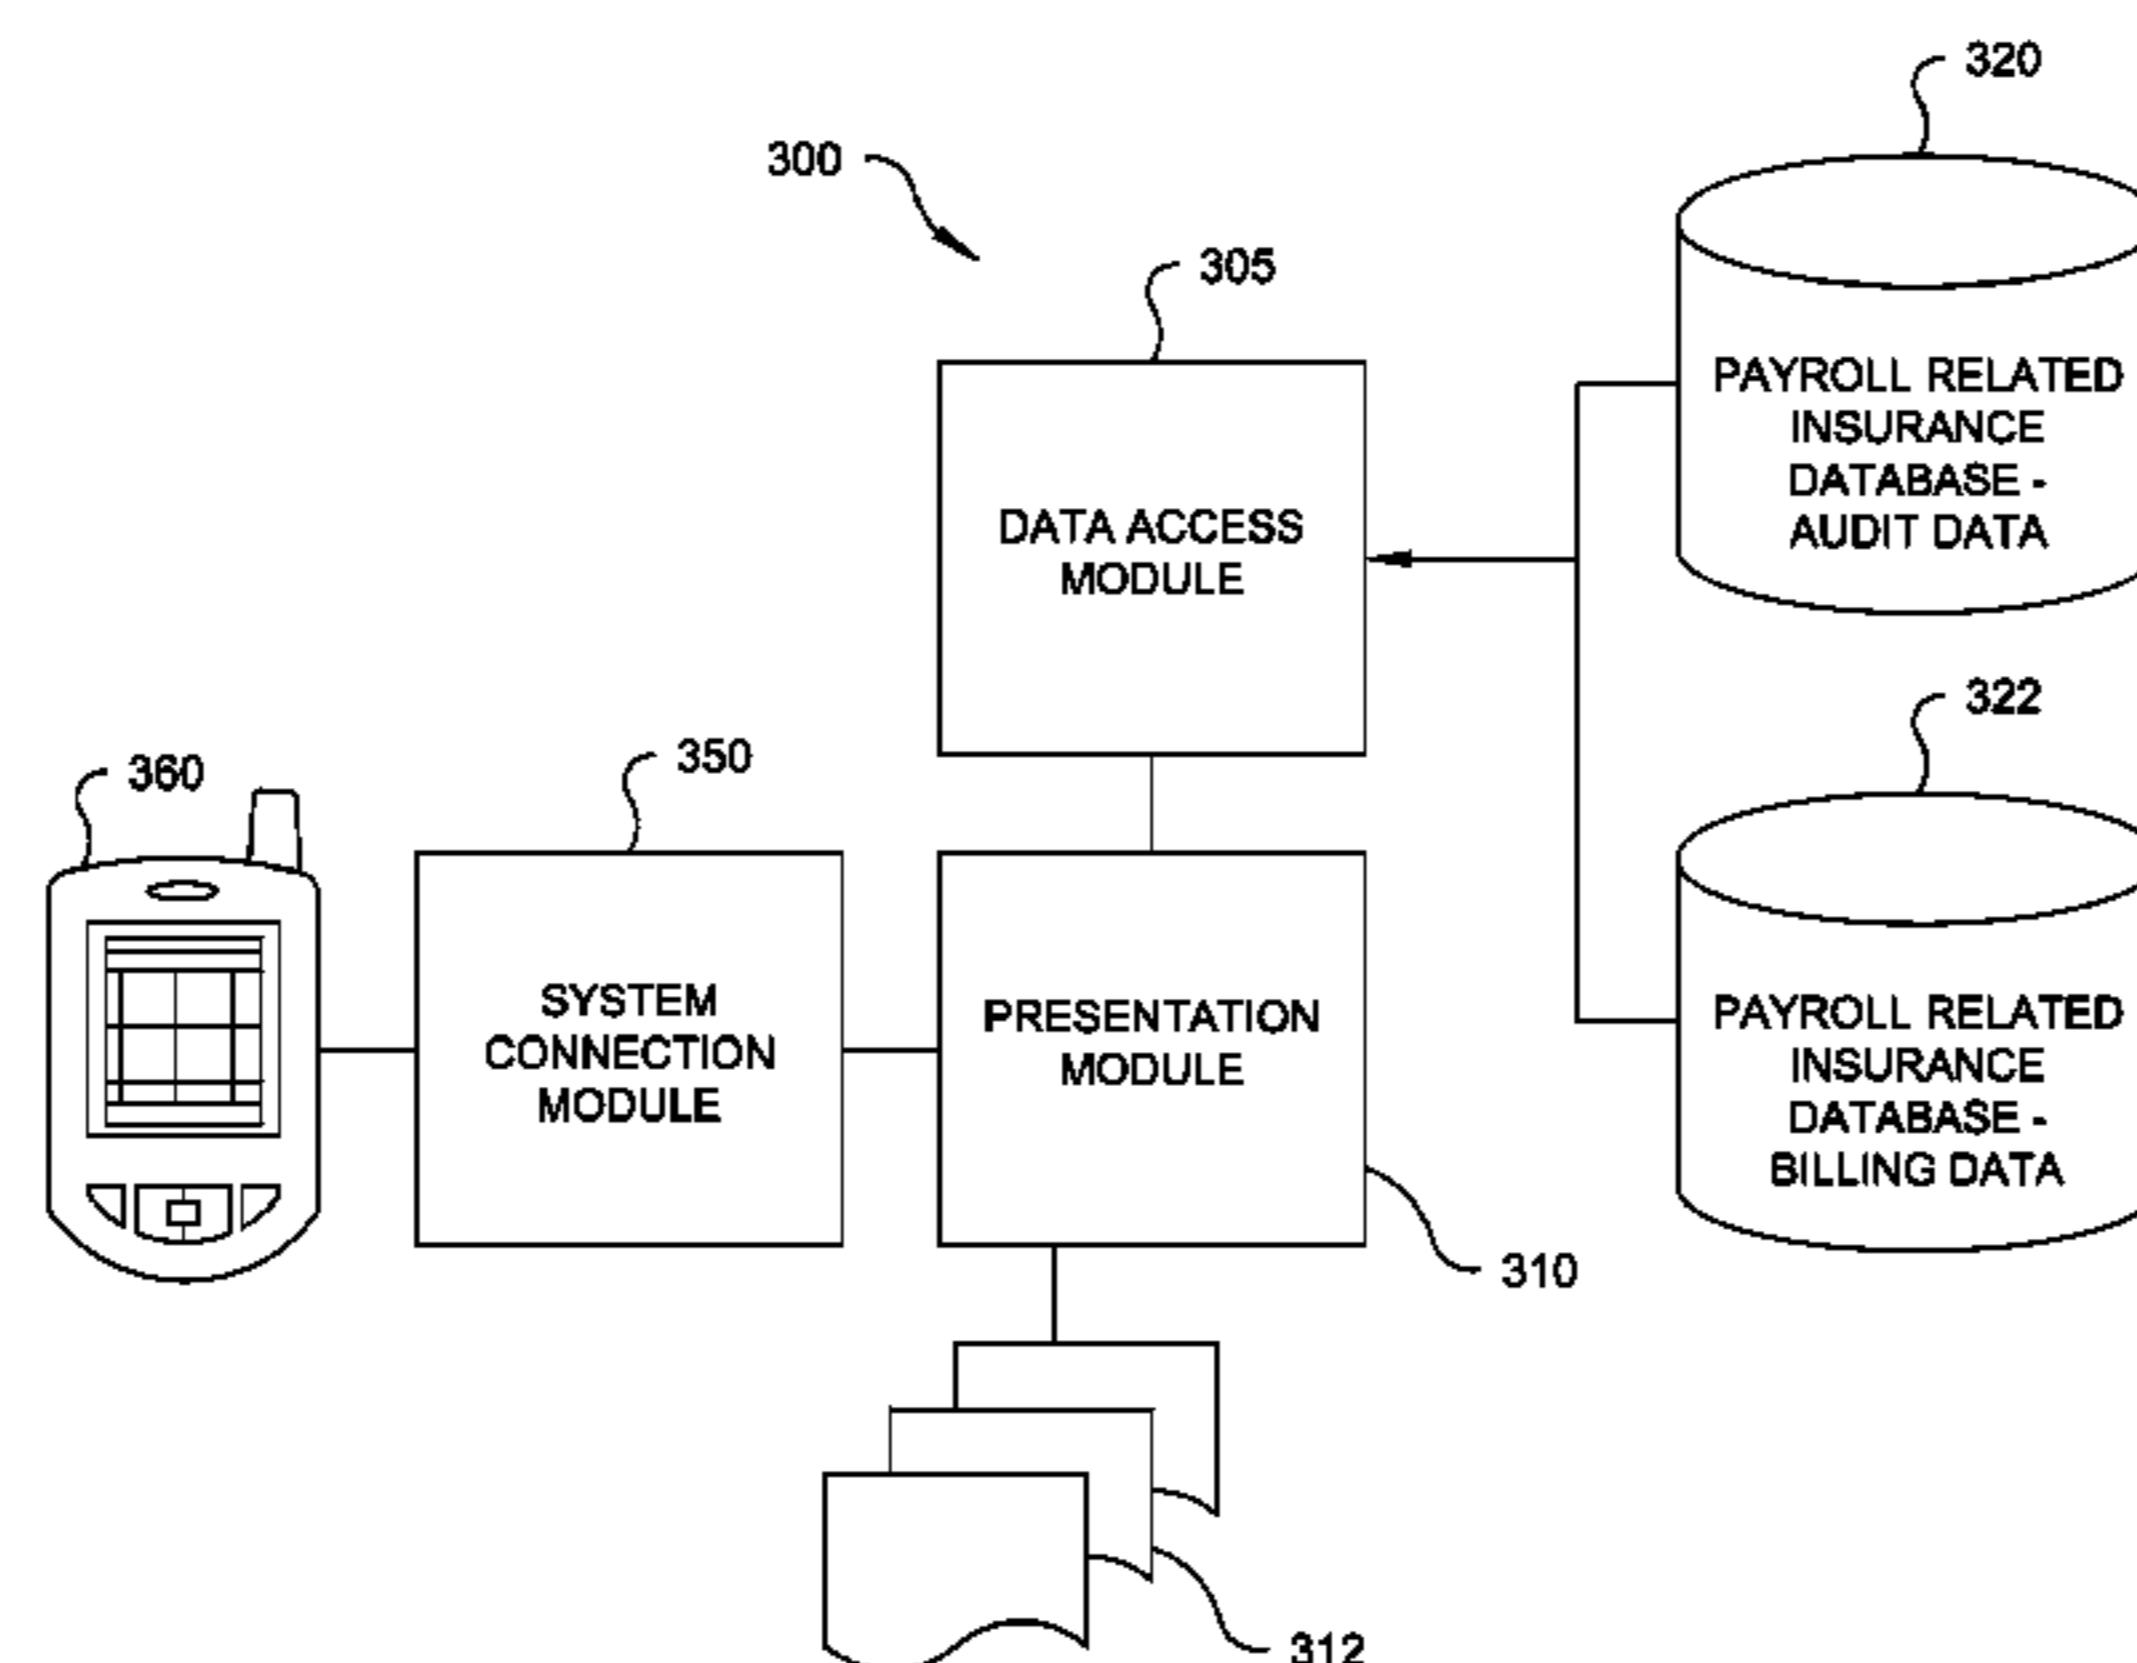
320

300

305

PAYROLL RELATED INSURANCE DATABASE - AUDIT DATA

DATA ACCESS MODULE

322

360

350

SYSTEM CONNECTION MODULE

PRESENTATION MODULE

PAYROLL RELATED INSURANCE DATABASE - BILLING DATA

310

312